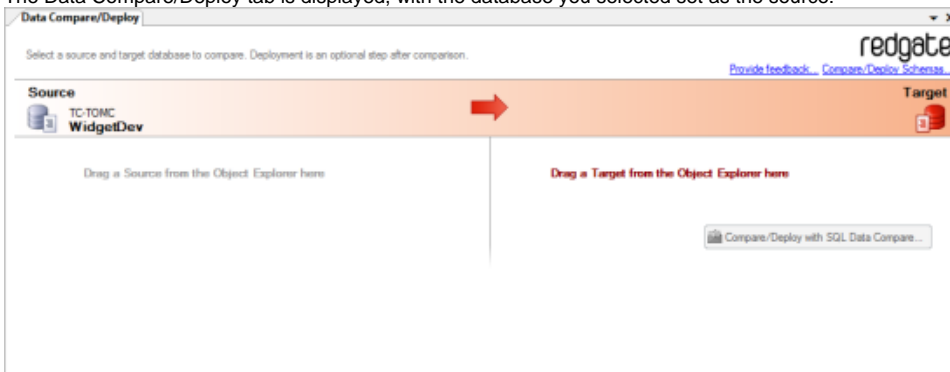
The Data Compare/Deploy tab is displayed, with the database you selected set as the source.

Data Compare/Deploy

Select a source and target database to compare. Deployment is an optional step after comparison.

redgate

Provide feedback... Compare/Deploy Schemas...

Source

TC-TOMC
WidgetDev

Target

Drag a Source from the Object Explorer here

Drag a Target from the Object Explorer here

Compare/Deploy with SQL Data Compare...